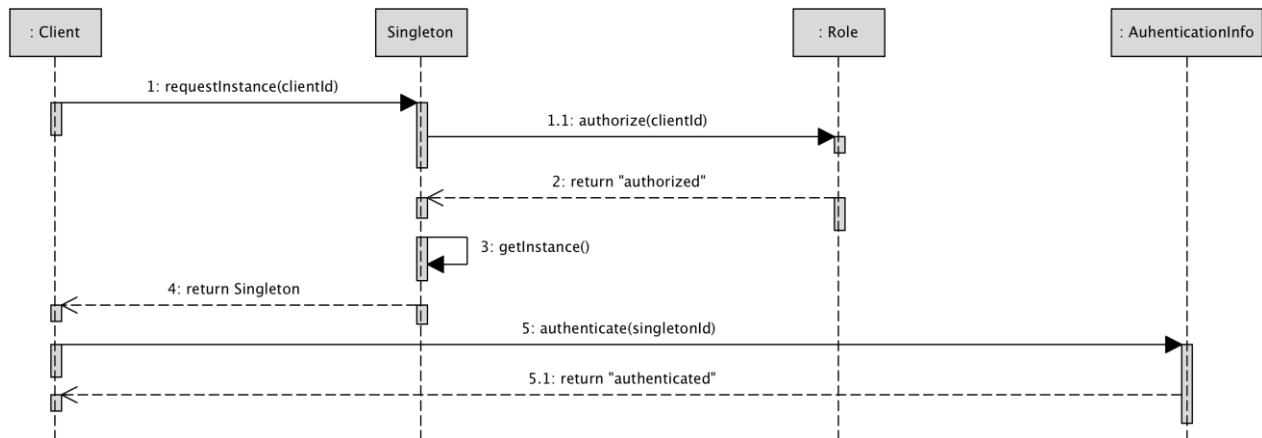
: Client

Singleton

: Role

: AuhenticationInfo

1: requestInstance(clientId)

1.1: authorize(clientId)

2: return "authorized"

3: getInstance()

4: return Singleton

5: authenticate(singletonId)

5.1: return "authenticated"